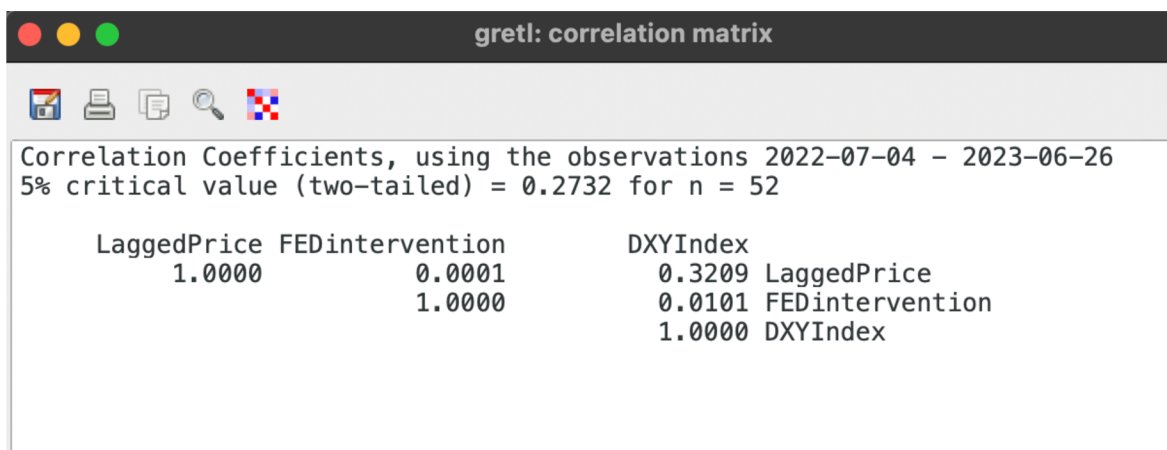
gretl: correlation matrix

Correlation Coefficients, using the observations 2022-07-04 - 2023-06-26
5% critical value (two-tailed) = 0.2732 for n = 52

| LaggedPrice | FEDintervention | DXYIndex | |
|---|---|---|---|
| 1.0000 | 0.0001 | 0.3209 | LaggedPrice |
| | 1.0000 | 0.0101 | FEDintervention |
| | | 1.0000 | DXYIndex |